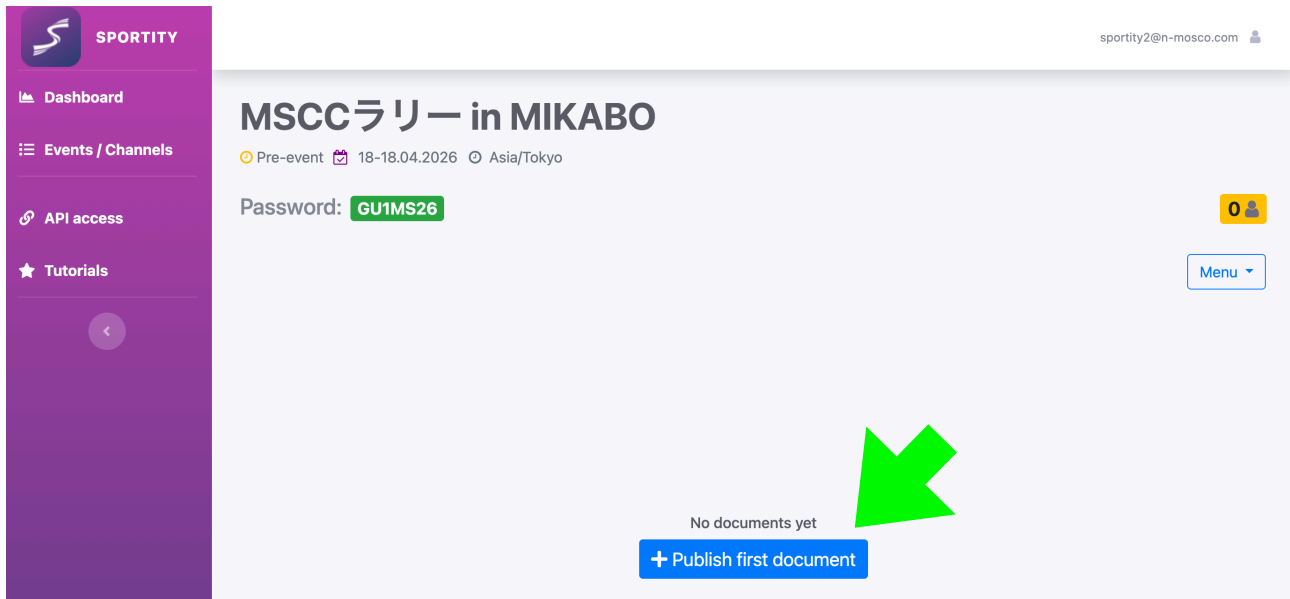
SPORTITY

Dashboard

Events / Channels

API access

Tutorials

sportity2@n-mosco.com

MSCCラリー in MIKABO

Pre-event 18-18.04.2026 Asia/Tokyo

Password: GU1MS26

0

Menu

No documents yet

+ Publish first document